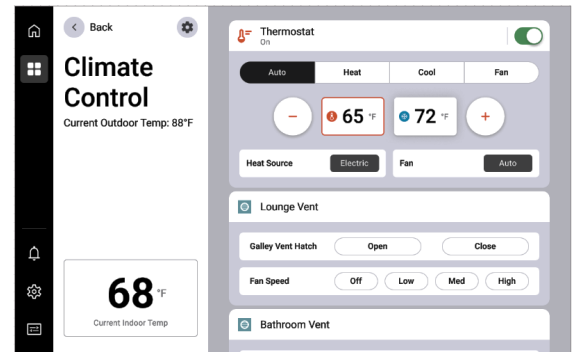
Back

Climate Control

Current Outdoor Temp: 88°F

68 °F
Current Indoor Temp

Thermostat
On

| Auto | Heat | Cool | Fan |
|---|---|---|---|

− 65 °F 72 °F +

Heat Source Electric
Fan Auto

Lounge Vent

Galley Vent Hatch Open Close

Fan Speed Off Low Med High

Bathroom Vent